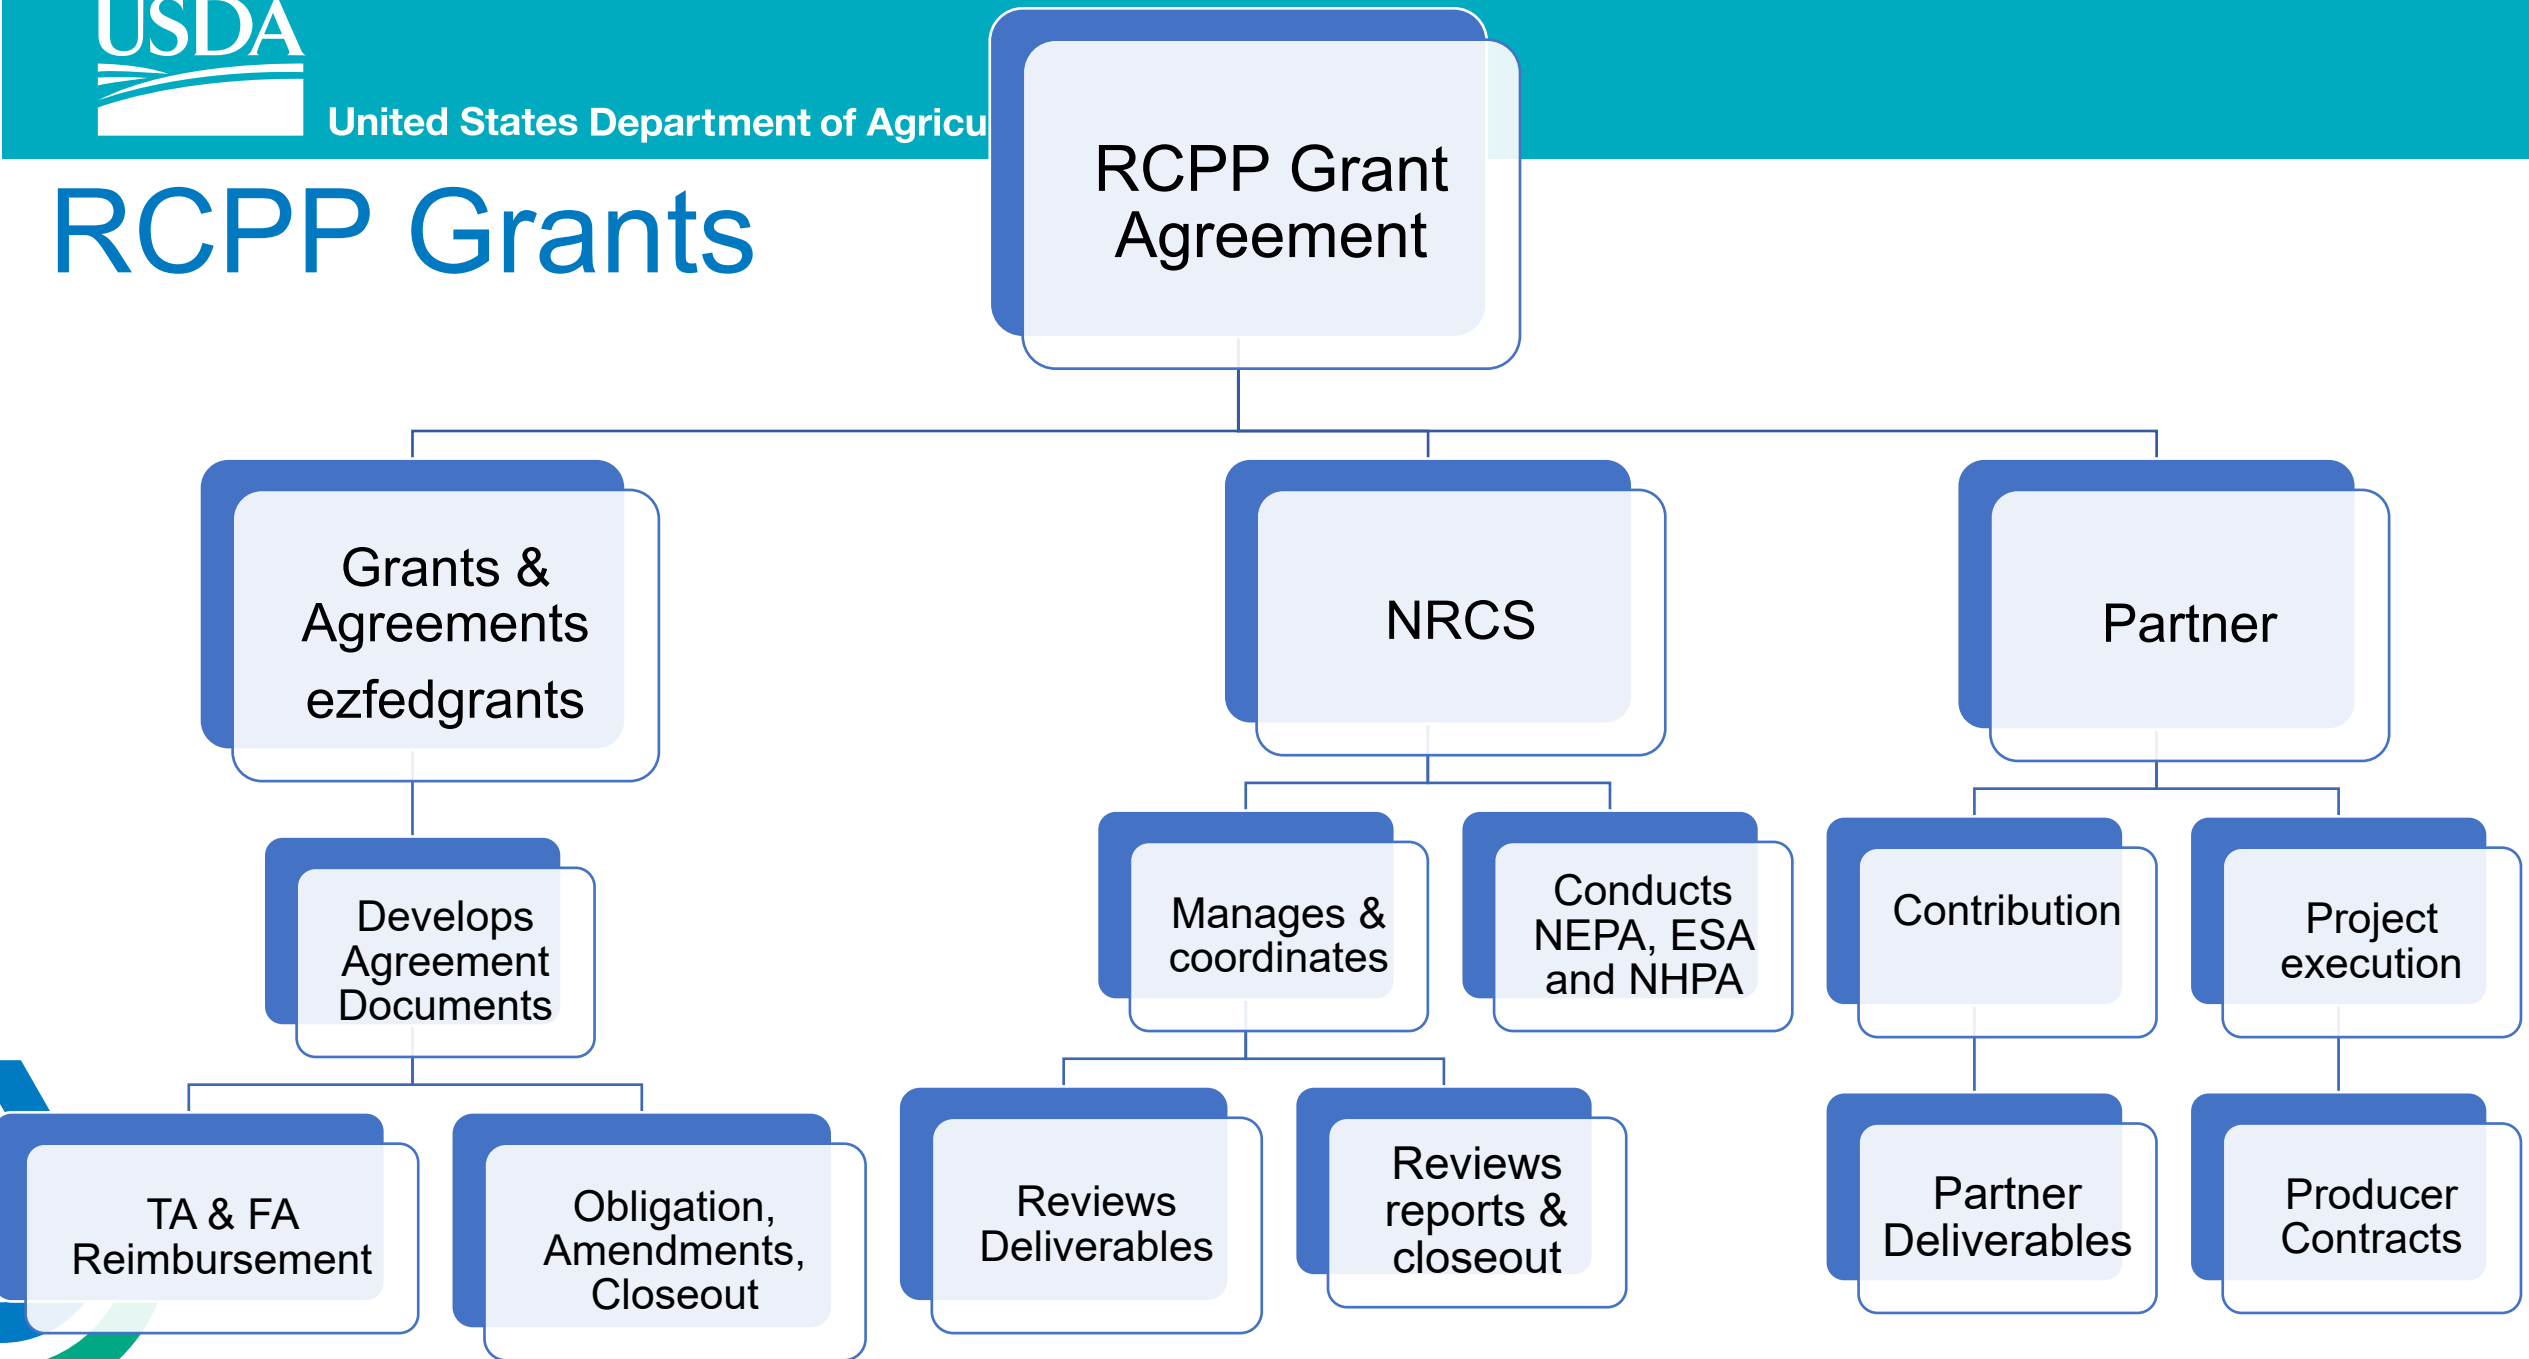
USDA
United States Department of Agricu

RCPP Grants

RCPP Grant Agreement

Grants & Agreements
ezfedgrants

NRCS

Partner

Develops Agreement Documents

Manages & coordinates

Conducts NEPA, ESA and NHPA

Contribution

Project execution

TA & FA Reimbursement

Obligation, Amendments, Closeout

Reviews Deliverables

Reviews reports & closeout

Partner Deliverables

Producer Contracts